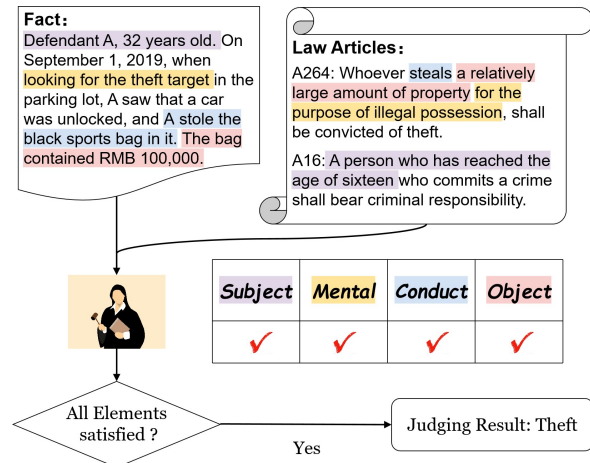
Fact：
Defendant A, 32 years old. On September 1, 2019, when looking for the theft target in the parking lot, A saw that a car was unlocked, and A stole the black sports bag in it. The bag contained RMB 100,000.

Law Articles：
A264: Whoever steals a relatively large amount of property for the purpose of illegal possession, shall be convicted of theft.

A16: A person who has reached the age of sixteen who commits a crime shall bear criminal responsibility.

| Subject | Mental | Conduct | Object |
|---|---|---|---|
| ✓ | ✓ | ✓ | ✓ |

All Elements satisfied ?

Yes

Judging Result: Theft